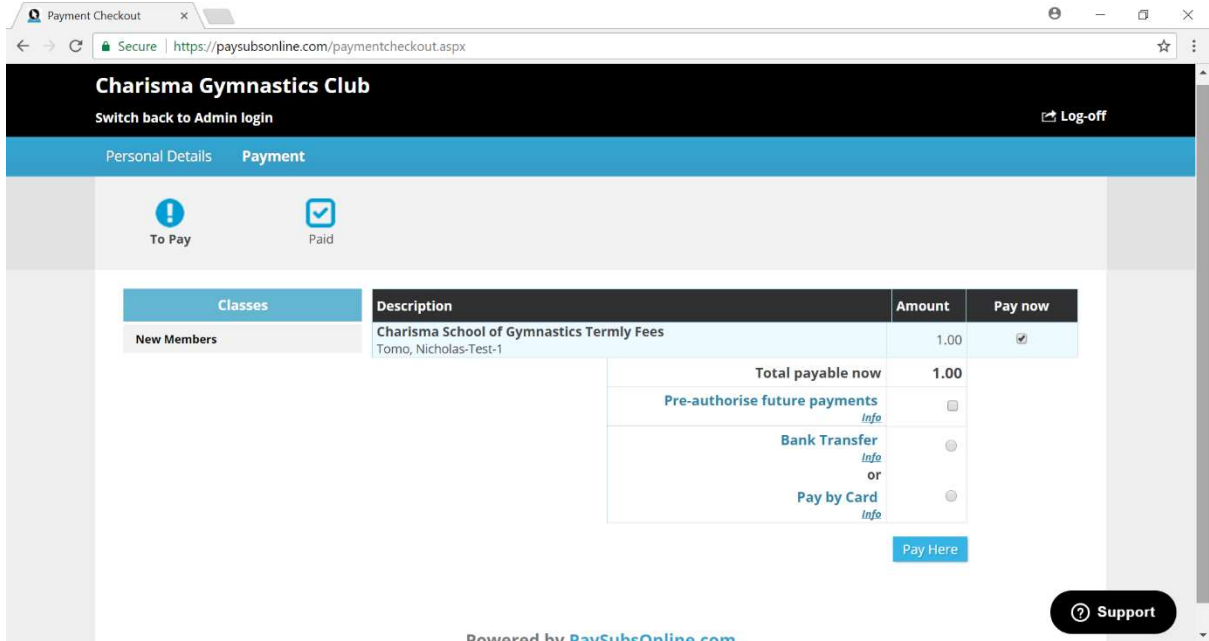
Payment Checkout ×

Secure | https://paysubsonline.com/paymentcheckout.aspx

Charisma Gymnastics Club

Switch back to Admin login

Log-off

Personal Details Payment

To Pay

Paid

Classes

New Members

| Description | Amount | Pay now |
|---|---|---|
| Charisma School of Gymnastics Termly Fees Tomo, Nicholas-Test-1 | 1.00 | |

Total payable now 1.00

Pre-authorise future payments
Info

Bank Transfer
Info
or

Pay by Card
Info

Pay Here

Support

Powered by PaySubsOnline.com